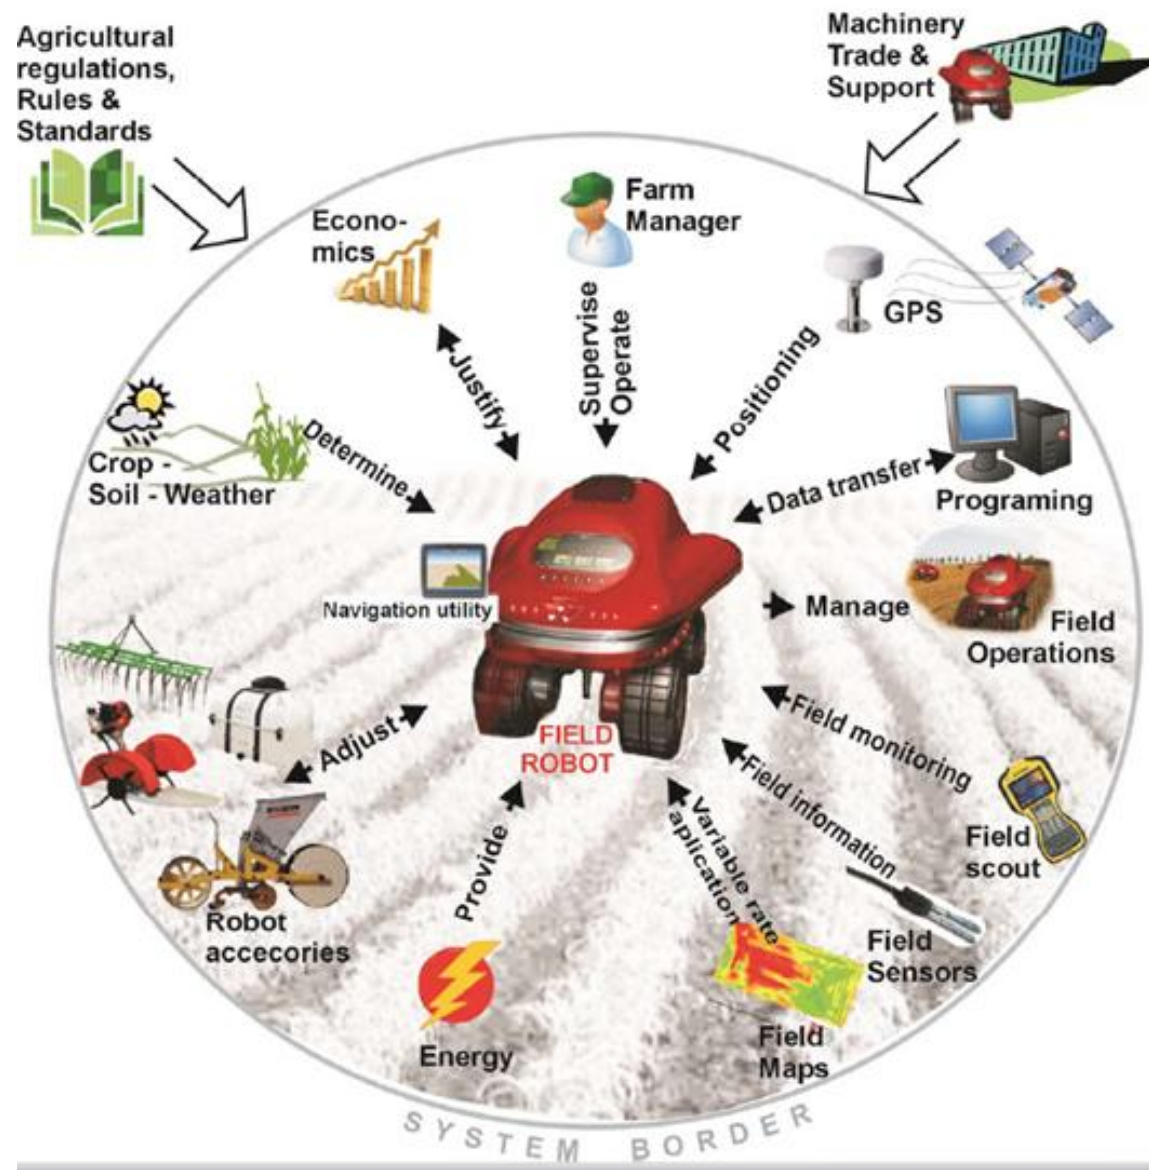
Agricultural regulations, Rules & Standards

Machinery Trade & Support

Farm Manager

Econo-mics

GPS

Justify

Supervise Operate

Positioning

Crop - Soil - Weather

Determine

Data transfer

Programing

Navigation utility

Manage

Field Operations

Adjust

FIELD ROBOT

Field monitoring

Field information

Field scout

Variable rate aplication

Provide

Field Sensors

Robot accecories

Energy

Field Maps

SYSTEM BORDER